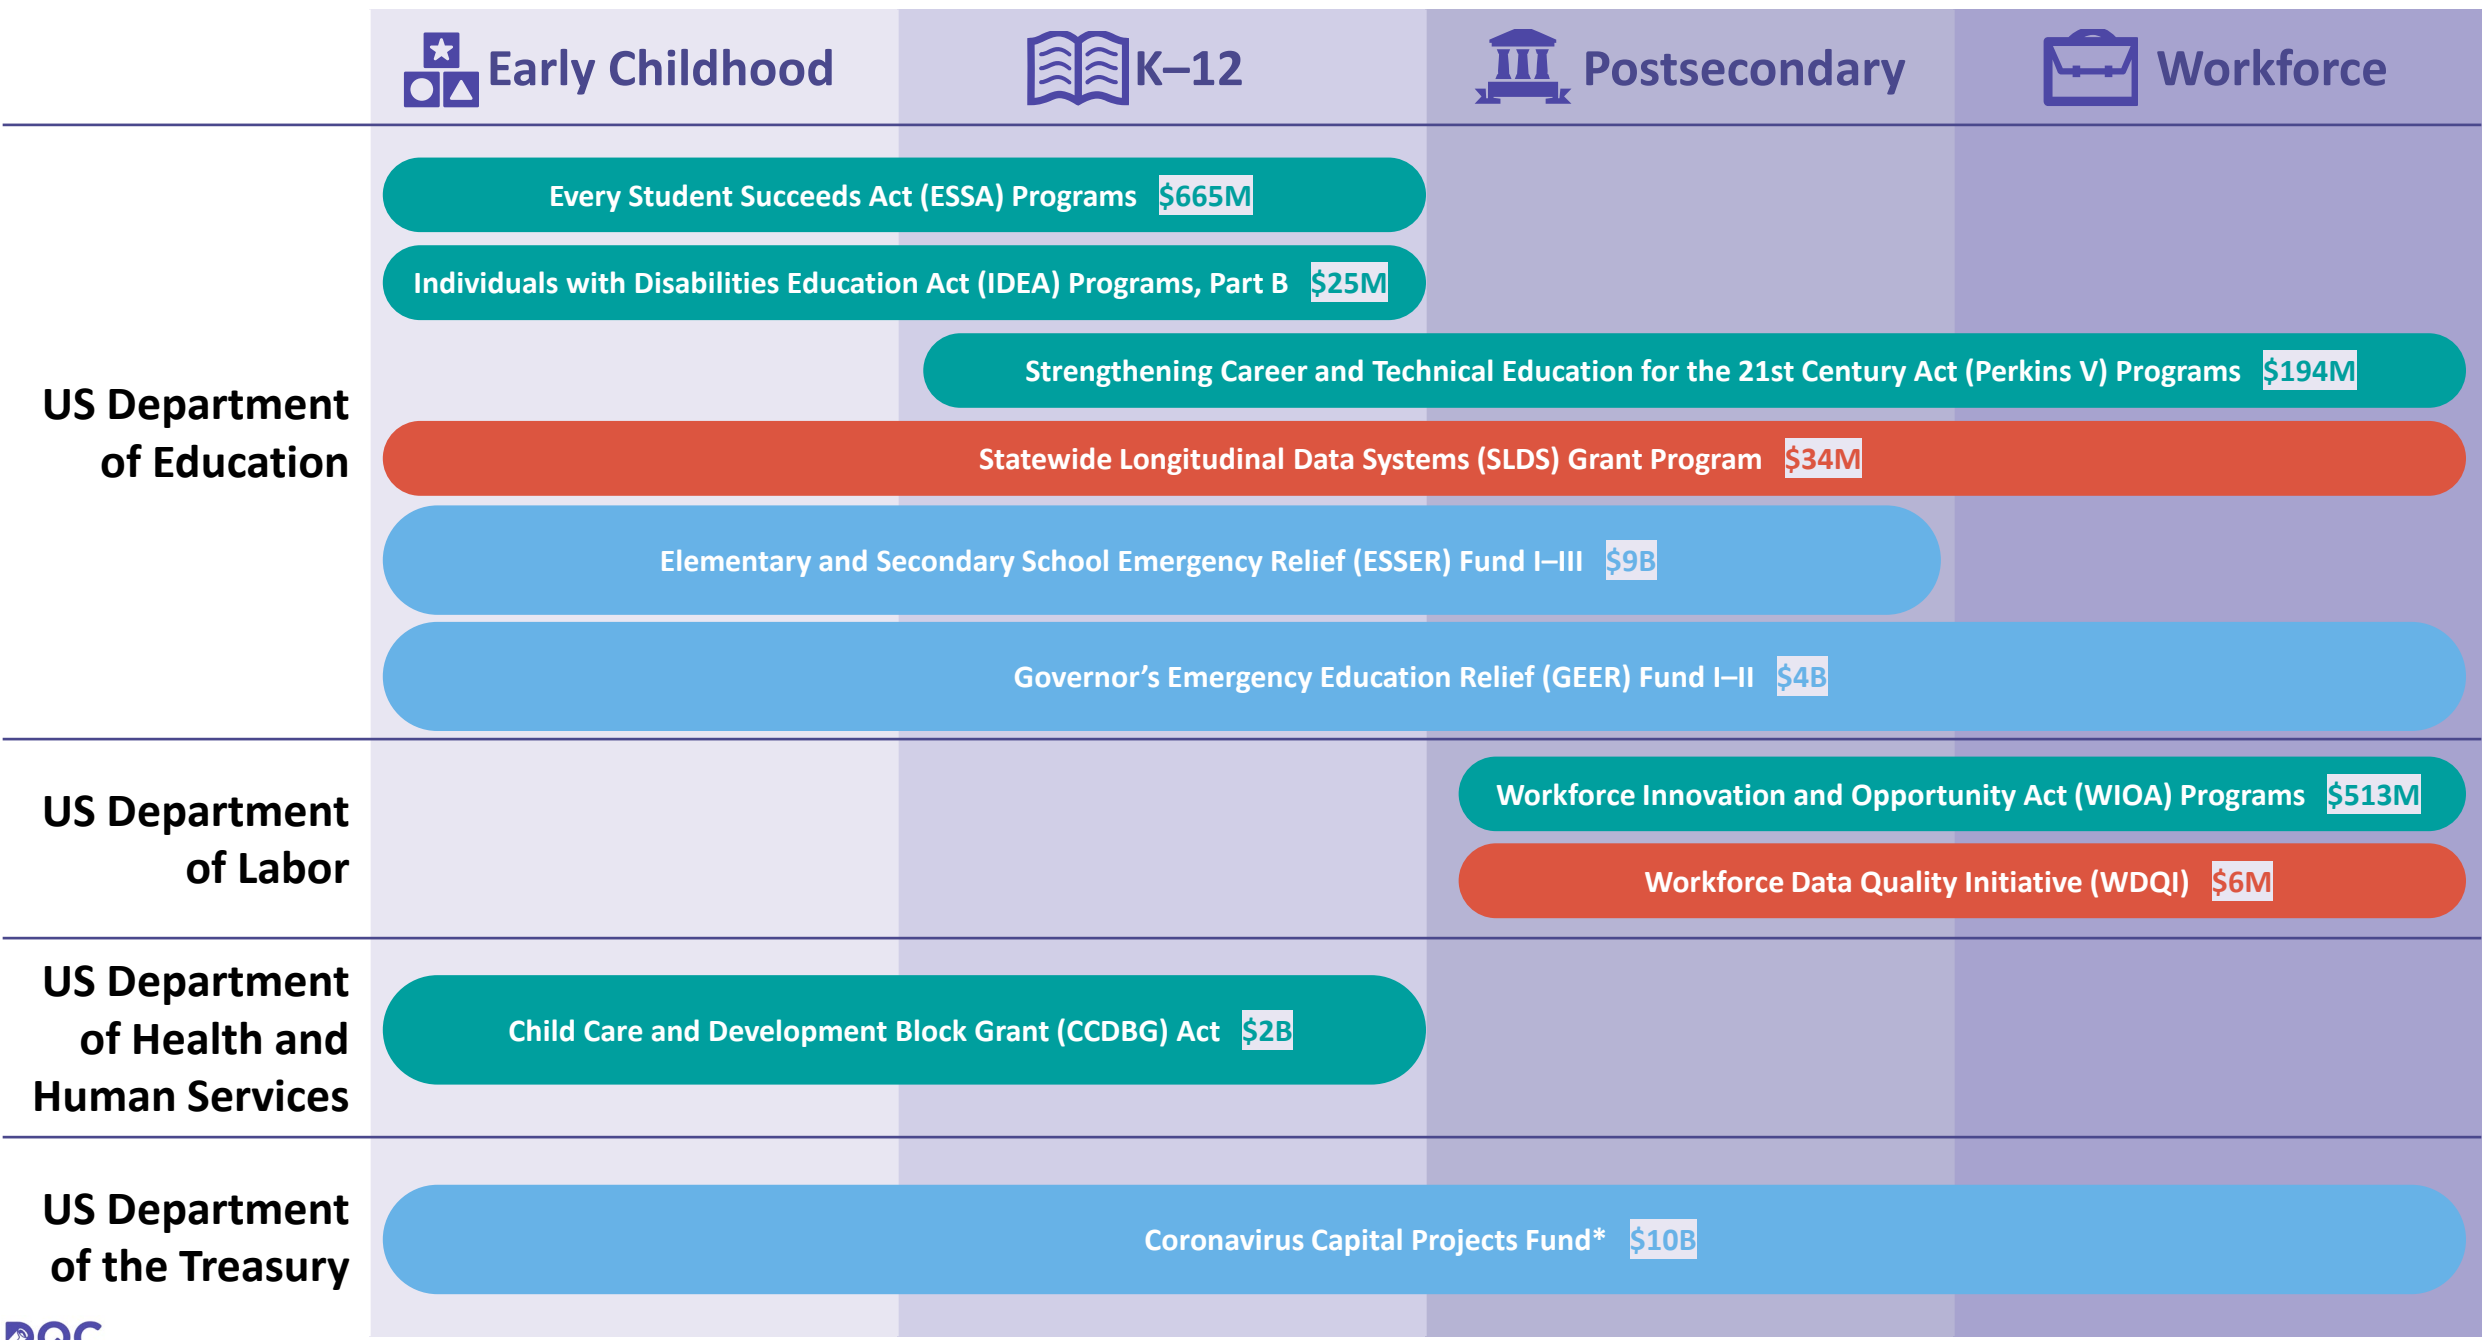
Early Childhood | K–12 | Postsecondary | Workforce

US Department of Education

Every Student Succeeds Act (ESSA) Programs $665M

Individuals with Disabilities Education Act (IDEA) Programs, Part B $25M

Strengthening Career and Technical Education for the 21st Century Act (Perkins V) Programs $194M

Statewide Longitudinal Data Systems (SLDS) Grant Program $34M

Elementary and Secondary School Emergency Relief (ESSER) Fund I–III $9B

Governor's Emergency Education Relief (GEER) Fund I–II $4B

US Department of Labor

Workforce Innovation and Opportunity Act (WIOA) Programs $513M

Workforce Data Quality Initiative (WDQI) $6M

US Department of Health and Human Services

Child Care and Development Block Grant (CCDBG) Act $2B

US Department of the Treasury

Coronavirus Capital Projects Fund* $10B

DQC